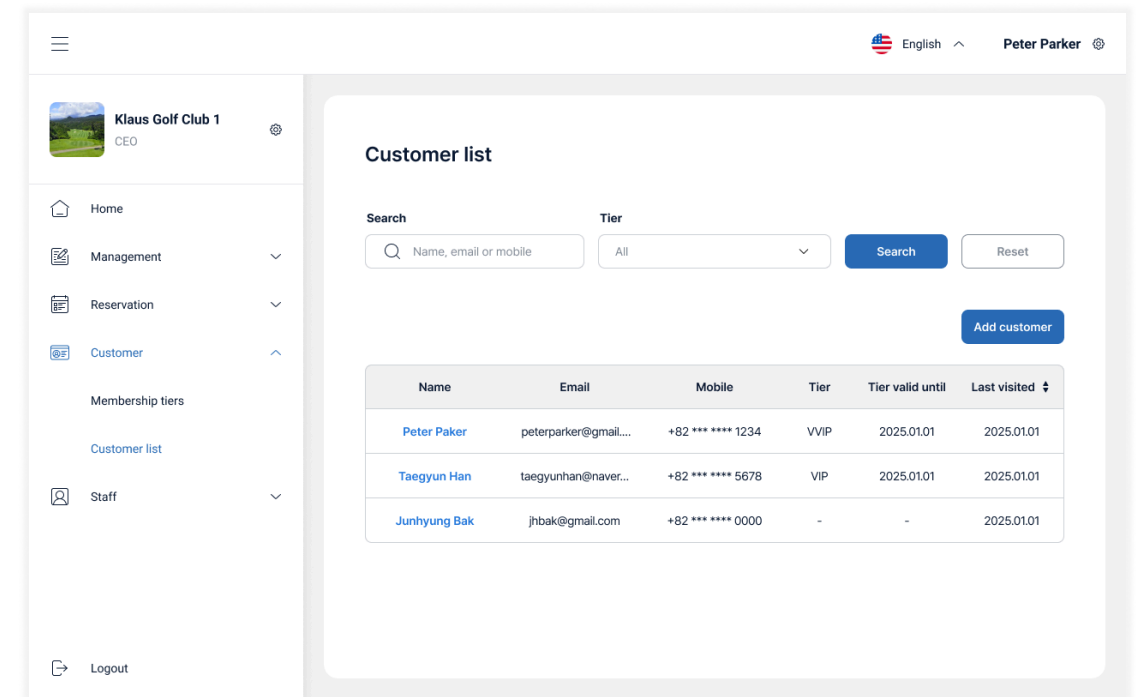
English

Peter Parker

Klaus Golf Club 1
CEO

Home
Management
Reservation
Customer
Membership tiers
Customer list
Staff

Logout

Customer list

Search
Name, email or mobile

Tier
All

Search
Reset

Add customer

| Name | Email | Mobile | Tier | Tier valid until | Last visited |
|---|---|---|---|---|---|
| Peter Paker | peterparker@gmail.... | +82 *** **** 1234 | VVIP | 2025.01.01 | 2025.01.01 |
| Taegyun Han | taegyunhan@naver... | +82 *** **** 5678 | VIP | 2025.01.01 | 2025.01.01 |
| Junhyung Bak | jhbak@gmail.com | +82 *** **** 0000 | - | - | 2025.01.01 |